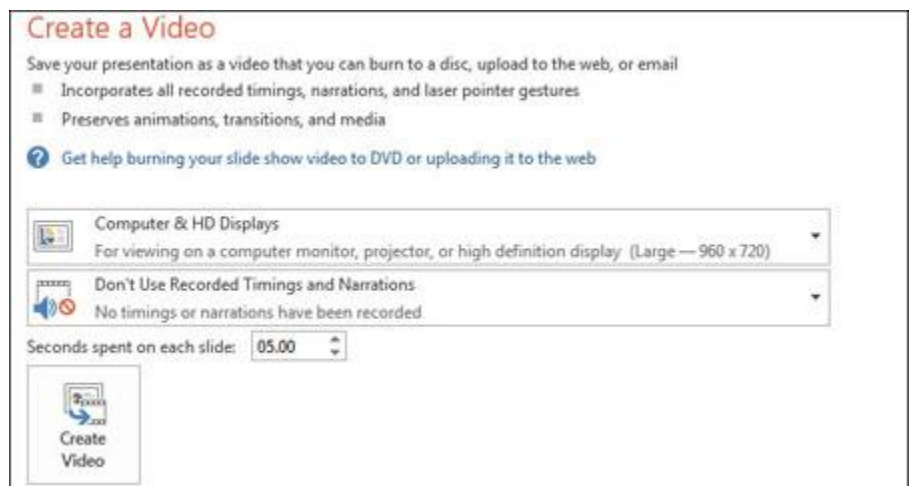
Create a Video

Save your presentation as a video that you can burn to a disc, upload to the web, or email

Incorporates all recorded timings, narrations, and laser pointer gestures

Preserves animations, transitions, and media

Get help burning your slide show video to DVD or uploading it to the web

Computer & HD Displays
For viewing on a computer monitor, projector, or high definition display (Large — 960 x 720)

Don't Use Recorded Timings and Narrations
No timings or narrations have been recorded

Seconds spent on each slide: 05.00

Create Video